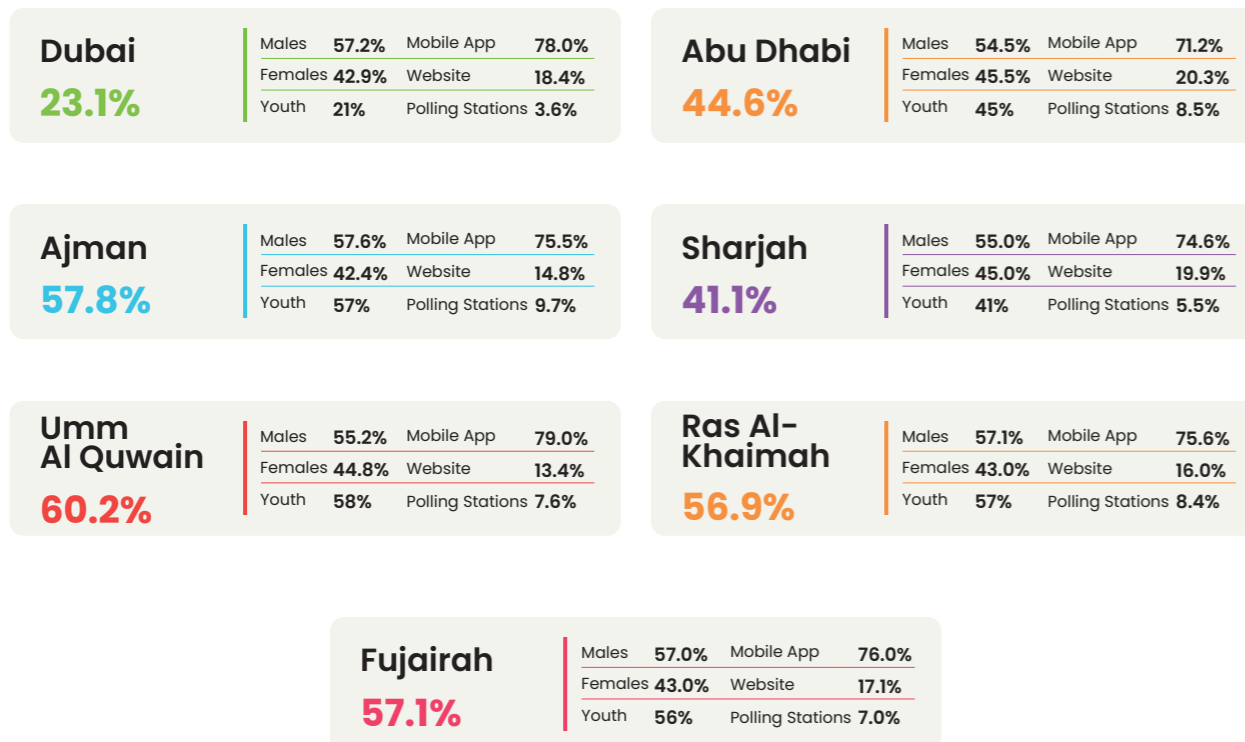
Dubai
23.1%

| Males | 57.2% | Mobile App | 78.0% |
|---|---|---|---|
| Females | 42.9% | Website | 18.4% |
| Youth | 21% | Polling Stations | 3.6% |

Abu Dhabi
44.6%

| Males | 54.5% | Mobile App | 71.2% |
|---|---|---|---|
| Females | 45.5% | Website | 20.3% |
| Youth | 45% | Polling Stations | 8.5% |

Ajman
57.8%

| Males | 57.6% | Mobile App | 75.5% |
|---|---|---|---|
| Females | 42.4% | Website | 14.8% |
| Youth | 57% | Polling Stations | 9.7% |

Sharjah
41.1%

| Males | 55.0% | Mobile App | 74.6% |
|---|---|---|---|
| Females | 45.0% | Website | 19.9% |
| Youth | 41% | Polling Stations | 5.5% |

Umm Al Quwain
60.2%

| Males | 55.2% | Mobile App | 79.0% |
|---|---|---|---|
| Females | 44.8% | Website | 13.4% |
| Youth | 58% | Polling Stations | 7.6% |

Ras Al-Khaimah
56.9%

| Males | 57.1% | Mobile App | 75.6% |
|---|---|---|---|
| Females | 43.0% | Website | 16.0% |
| Youth | 57% | Polling Stations | 8.4% |

Fujairah
57.1%

| Males | 57.0% | Mobile App | 76.0% |
|---|---|---|---|
| Females | 43.0% | Website | 17.1% |
| Youth | 56% | Polling Stations | 7.0% |